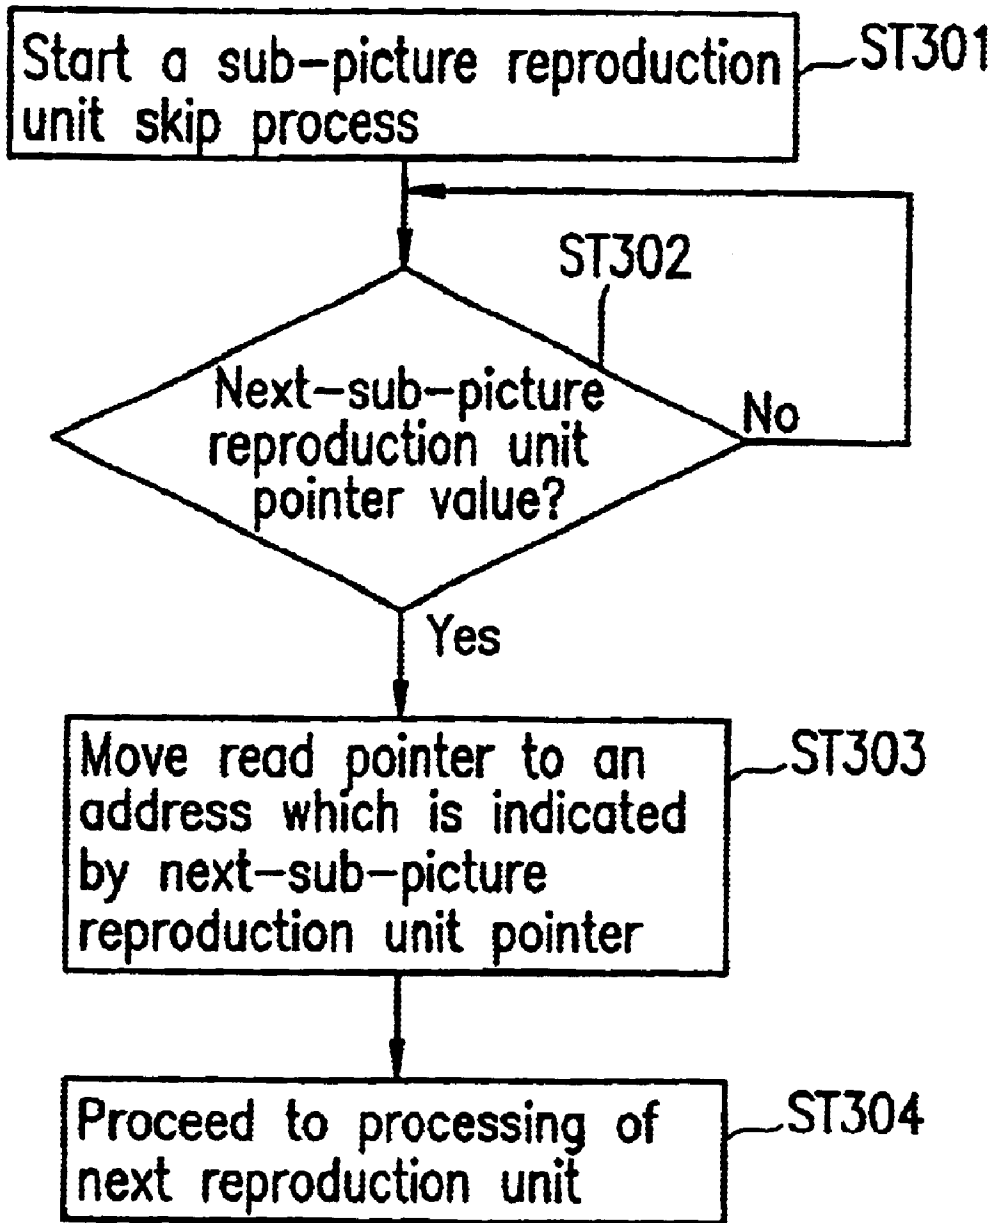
Start a sub-picture reproduction unit skip process
ST301

ST302

Next-sub-picture reproduction unit pointer value?

No

Yes

Move read pointer to an address which is indicated by next-sub-picture reproduction unit pointer
ST303

Proceed to processing of next reproduction unit
ST304